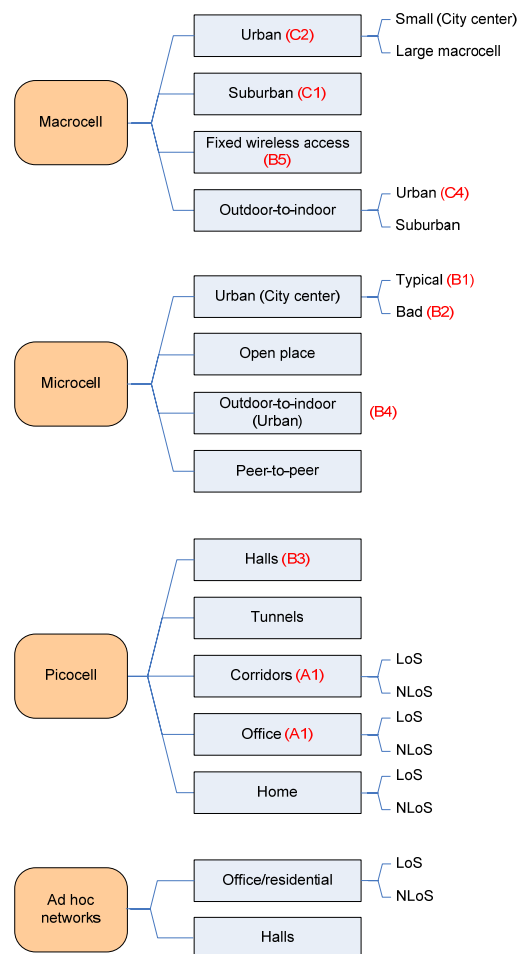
Macrocell

Urban (C2)

Small (City center)

Large macrocell

Suburban (C1)

Fixed wireless access (B5)

Outdoor-to-indoor

Urban (C4)

Suburban

Microcell

Urban (City center)

Typical (B1)

Bad (B2)

Open place

Outdoor-to-indoor (Urban)

(B4)

Peer-to-peer

Picocell

Halls (B3)

Tunnels

Corridors (A1)

LoS

NLoS

Office (A1)

LoS

NLoS

Home

LoS

NLoS

Ad hoc networks

Office/residential

LoS

NLoS

Halls